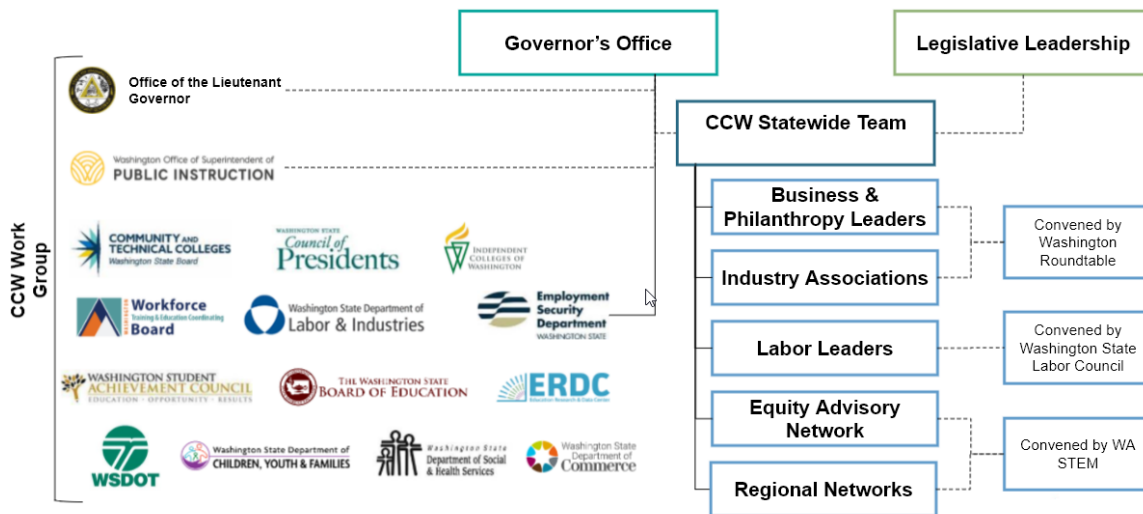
Governor's Office

Legislative Leadership

CCW Work Group

Office of the Lieutenant Governor

Washington Office of Superintendent of PUBLIC INSTRUCTION

COMMUNITY AND TECHNICAL COLLEGES Washington State Board

WASHINGTON STATE Council of Presidents

INDEPENDENT COLLEGES OF WASHINGTON

Workforce Training & Education Coordinating Board

Washington State Department of Labor & Industries

Employment Security Department WASHINGTON STATE

WASHINGTON STUDENT ACHIEVEMENT COUNCIL EDUCATION · OPPORTUNITY · RESULTS

THE WASHINGTON STATE BOARD OF EDUCATION

ERDC Education Research & Data Center

WSDOT

Washington State Department of CHILDREN, YOUTH & FAMILIES

Washington State Department of Social & Health Services

Washington State Department of Commerce

CCW Statewide Team

Business & Philanthropy Leaders

Industry Associations

Labor Leaders

Equity Advisory Network

Regional Networks

Convened by Washington Roundtable

Convened by Washington State Labor Council

Convened by WA STEM